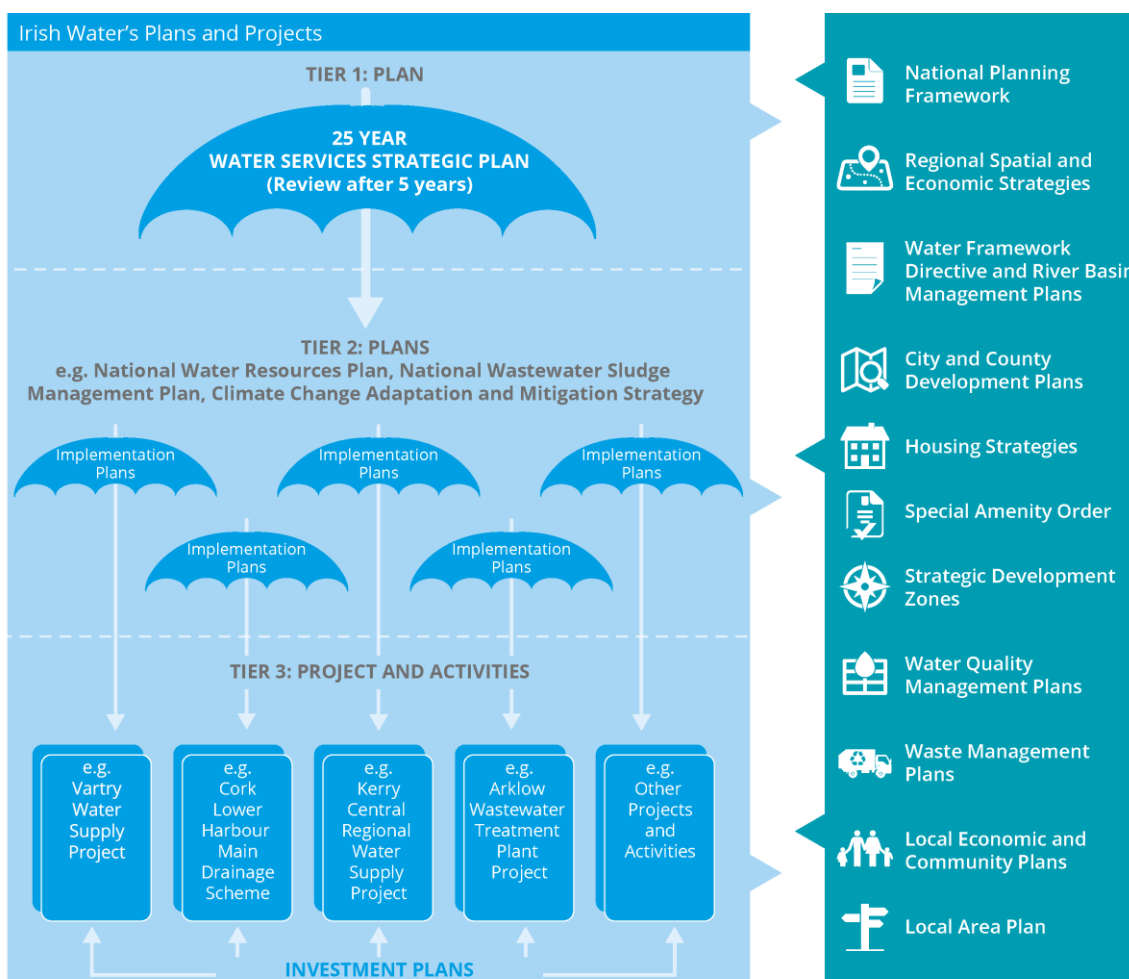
Irish Water's Plans and Projects

TIER 1: PLAN

25 YEAR
WATER SERVICES STRATEGIC PLAN
(Review after 5 years)

TIER 2: PLANS
e.g. National Water Resources Plan, National Wastewater Sludge Management Plan, Climate Change Adaptation and Mitigation Strategy

Implementation Plans

Implementation Plans

Implementation Plans

Implementation Plans

Implementation Plans

TIER 3: PROJECT AND ACTIVITIES

e.g. Vartry Water Supply Project

e.g. Cork Lower Harbour Main Drainage Scheme

e.g. Kerry Central Regional Water Supply Project

e.g. Arklow Wastewater Treatment Plant Project

e.g. Other Projects and Activities

INVESTMENT PLANS

National Planning Framework

Regional Spatial and Economic Strategies

Water Framework Directive and River Basi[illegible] Management Plans

City and County Development Plans

Housing Strategies

Special Amenity Order

Strategic Development Zones

Water Quality Management Plans

Waste Management Plans

Local Economic and Community Plans

Local Area Plan